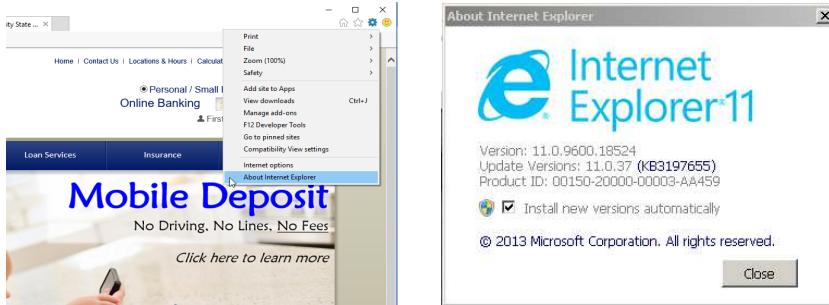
ity State ...

Home | Contact Us | Locations & Hours | Calculat

Personal / Small I
Online Banking
First

Loan Services
Insurance

Mobile Deposit
No Driving, No Lines, No Fees
Click here to learn more

Print
File
Zoom (100%)
Safety
Add site to Apps
View downloads Ctrl+J
Manage add-ons
F12 Developer Tools
Go to pinned sites
Compatibility View settings
Internet options
About Internet Explorer

About Internet Explorer

Internet Explorer 11

Version: 11.0.9600.18524
Update Versions: 11.0.37 (KB3197655)
Product ID: 00150-20000-00003-AA459

Install new versions automatically

© 2013 Microsoft Corporation. All rights reserved.

Close